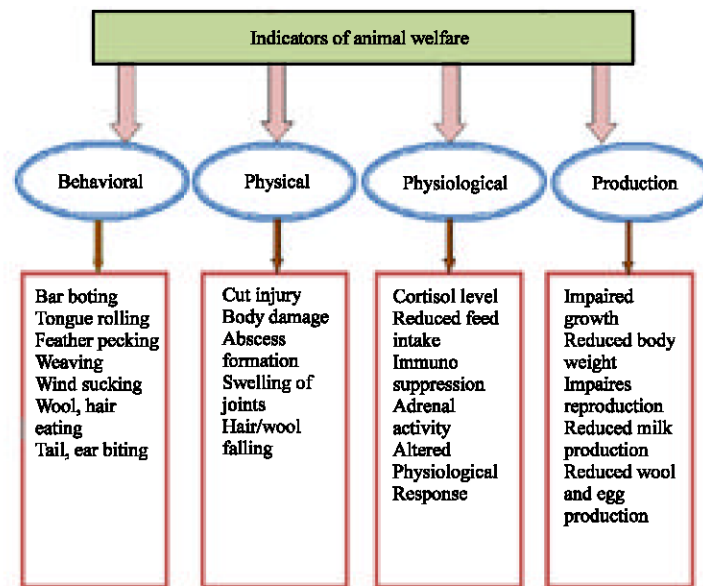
Indicators of animal welfare

Behavioral

Physical

Physiological

Production

Bar boting
Tongue rolling
Feather pecking
Weaving
Wind sucking
Wool, hair eating
Tail, ear biting

Cut injury
Body damage
Abscess formation
Swelling of joints
Hair/wool falling

Cortisol level
Reduced feed intake
Immuno suppression
Adrenal activity
Altered Physiological Response

Impaired growth
Reduced body weight
Impaires reproduction
Reduced milk production
Reduced wool and egg production